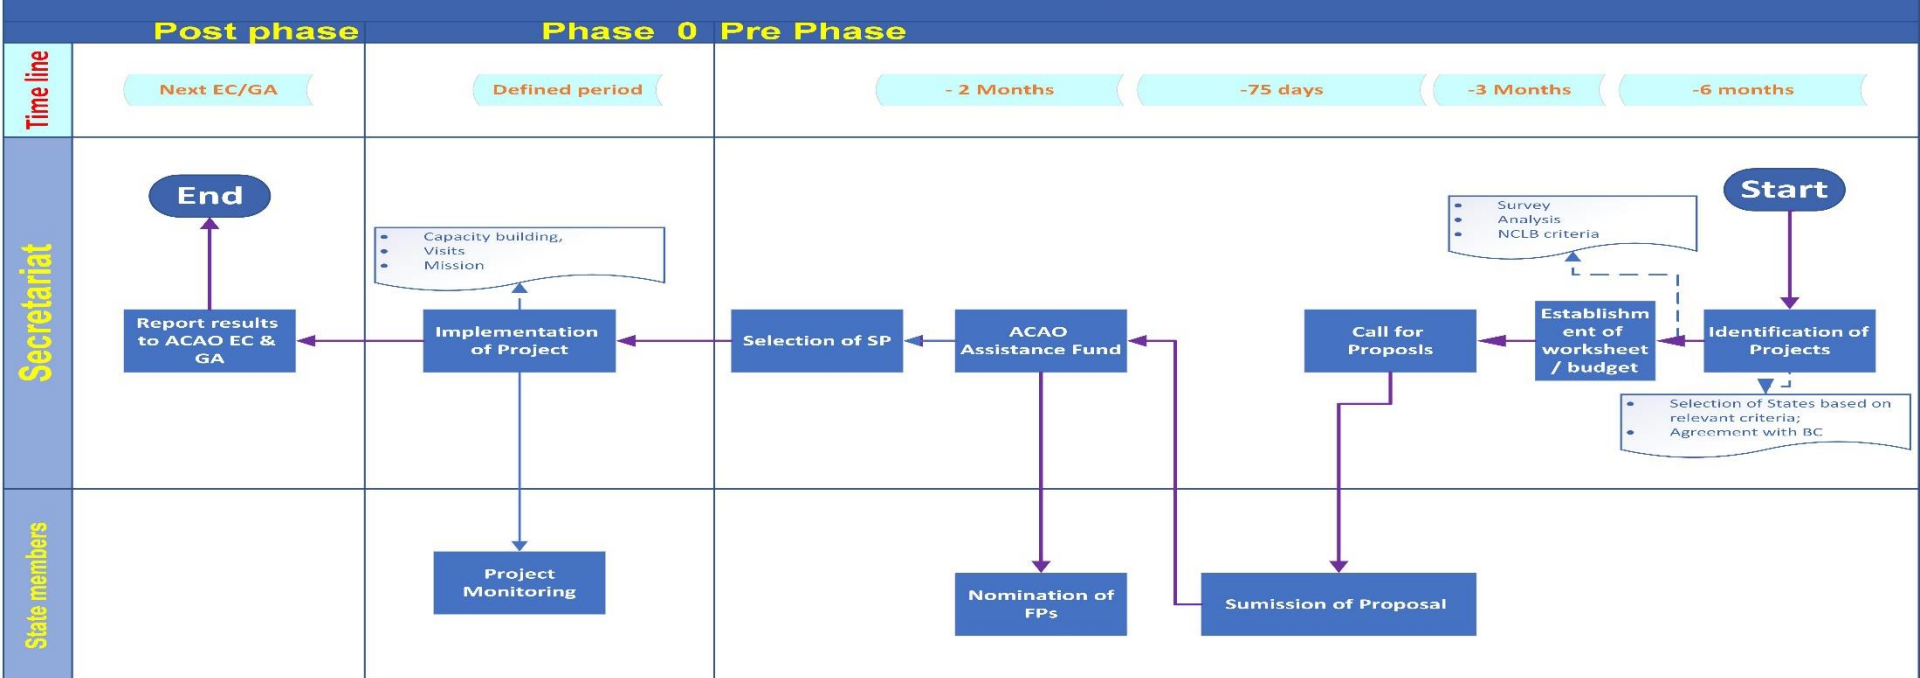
Post phase Phase 0 Pre Phase

Time line

Next EC/GA

Defined period

- 2 Months

-75 days

-3 Months

-6 months

Secretariat

End

Start

Survey
Analysis
NCLB criteria

Capacity building,
Visits
Mission

Report results to ACAO EC & GA

Implementation of Project

Selection of SP

ACAO Assistance Fund

Call for Proposls

Establishment of worksheet / budget

Identification of Projects

Selection of States based on relevant criteria;
Agreement with BC

State members

Project Monitoring

Nomination of FPs

Sumission of Proposal